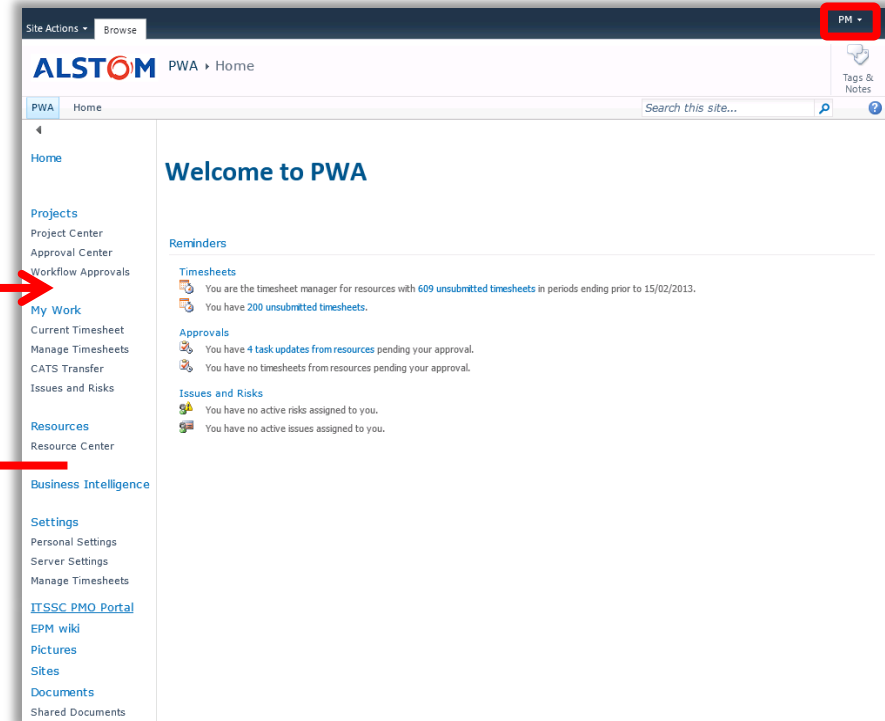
Site Actions ▾ Browse

PM ▾

ALSTOM PWA ▸ Home

Tags & Notes

PWA Home

Search this site...

Home

Projects
Project Center
Approval Center
Workflow Approvals

My Work
Current Timesheet
Manage Timesheets
CATS Transfer
Issues and Risks

Resources
Resource Center

Business Intelligence

Settings
Personal Settings
Server Settings
Manage Timesheets

ITSSC PMO Portal
EPM wiki
Pictures
Sites
Documents
Shared Documents

Welcome to PWA

Reminders

Timesheets
You are the timesheet manager for resources with 609 unsubmitted timesheets in periods ending prior to 15/02/2013.
You have 200 unsubmitted timesheets.

Approvals
You have 4 task updates from resources pending your approval.
You have no timesheets from resources pending your approval.

Issues and Risks
You have no active risks assigned to you.
You have no active issues assigned to you.